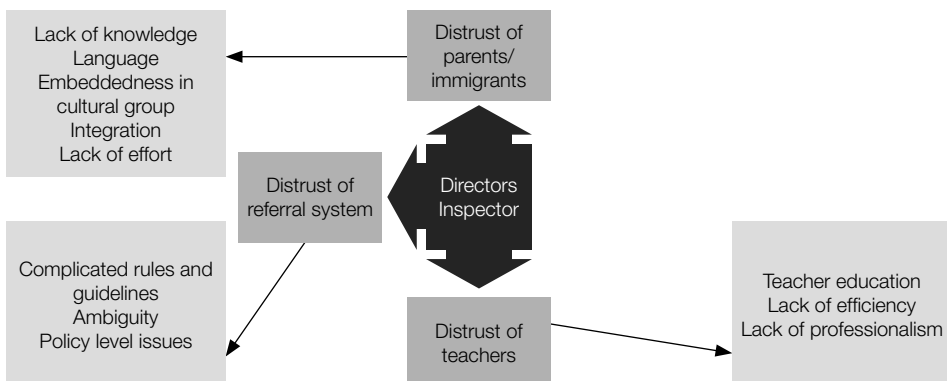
Lack of knowledge
Language
Embeddedness in cultural group
Integration
Lack of effort

Distrust of parents/ immigrants

Distrust of referral system

Directors
Inspector

Complicated rules and guidelines
Ambiguity
Policy level issues

Distrust of teachers

Teacher education
Lack of efficiency
Lack of professionalism